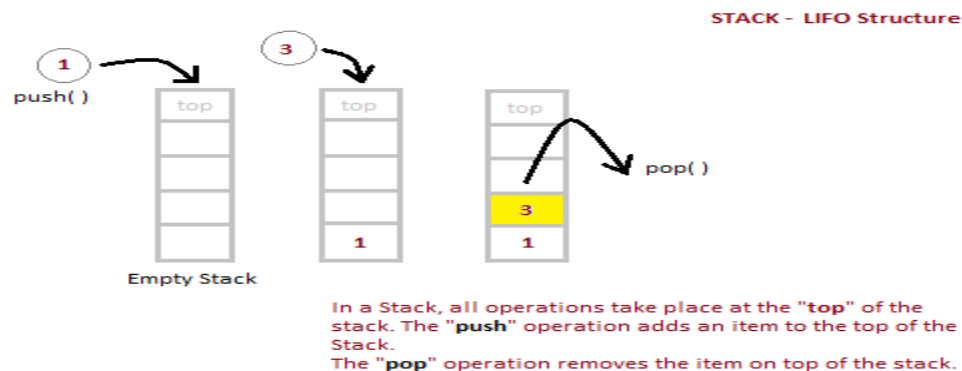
STACK - LIFO Structure

1

push( )

3

top

top

top

pop( )

3

1

1

Empty Stack

In a Stack, all operations take place at the "top" of the stack. The "push" operation adds an item to the top of the Stack.
The "pop" operation removes the item on top of the stack.